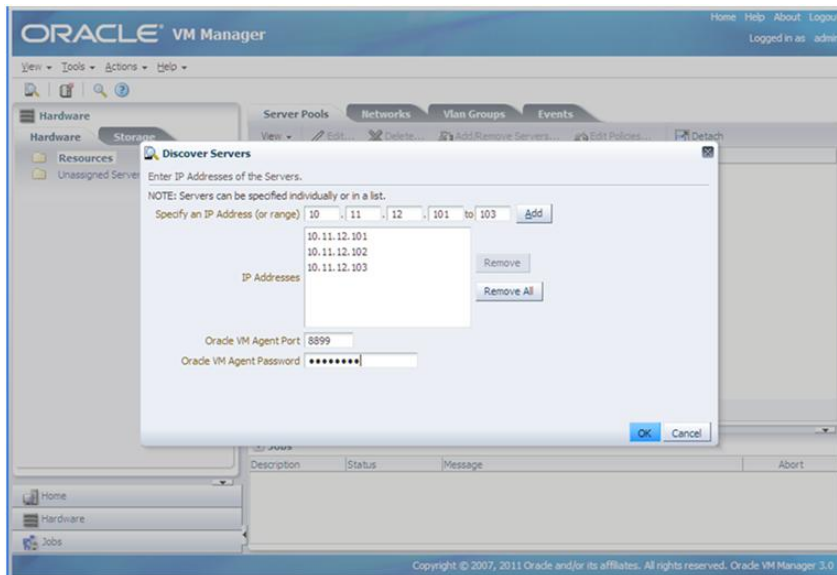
ORACLE VM Manager

Home Help About Logou
Logged in as admi

View ▾ Tools ▾ Actions ▾ Help ▾

Hardware
Hardware Storage
Resources
Unassigned Server

Server Pools Networks Vlan Groups Events
View ▾ Edit... Delete... Add/Remove Servers... Edit Policies... Detach

Discover Servers
Enter IP Addresses of the Servers.
NOTE: Servers can be specified individually or in a list.
Specify an IP Address (or range) 10 . 11 . 12 . 101 to 103 Add
IP Addresses
10.11.12.101
10.11.12.102
10.11.12.103
Remove
Remove All
Oracle VM Agent Port 8899
Oracle VM Agent Password ••••••••
OK Cancel

Jobs
Description Status Message Abort

Home
Hardware
Jobs

Copyright © 2007, 2011 Oracle and/or its affiliates. All rights reserved. Oracle VM Manager 3.0